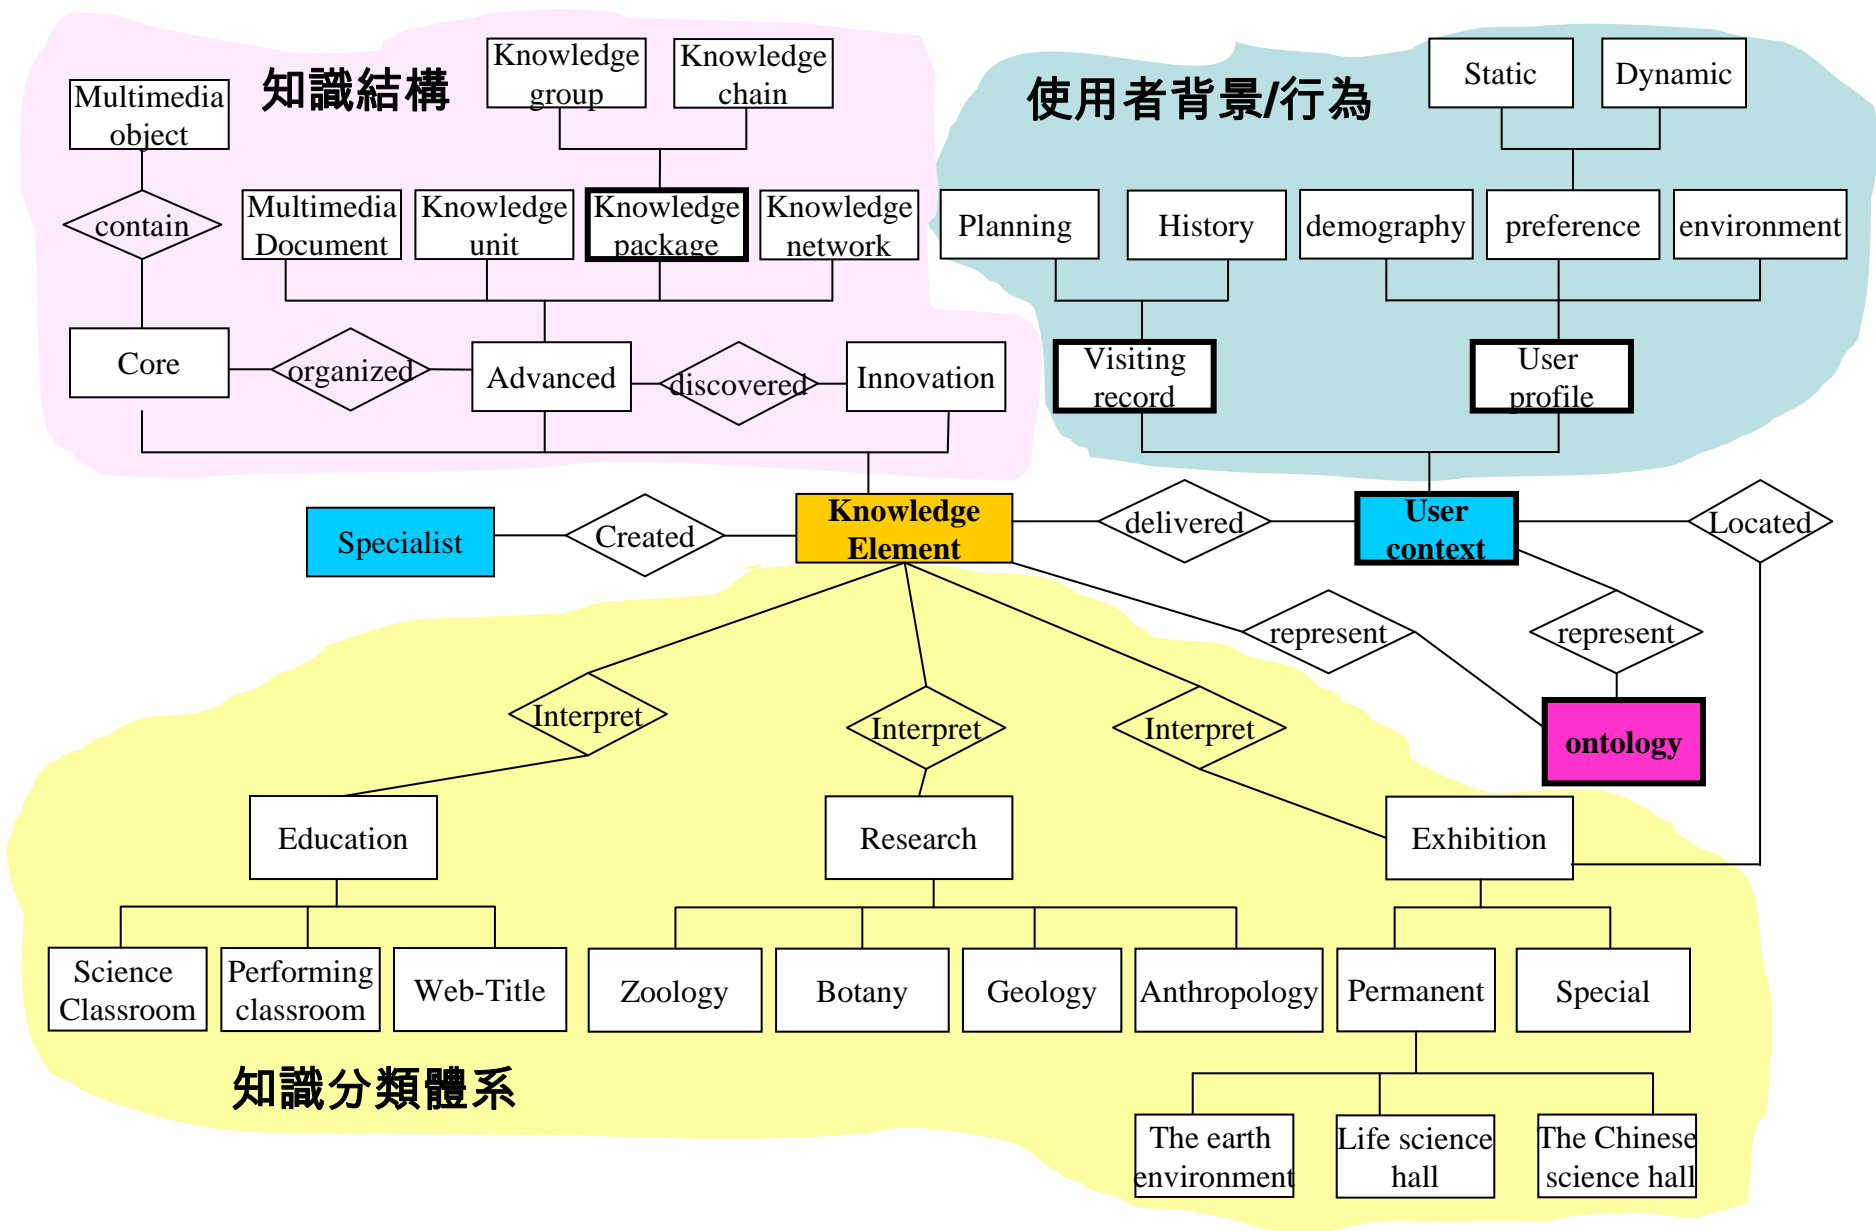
知識結構

Multimedia object

Knowledge group

Knowledge chain

contain

Multimedia Document

Knowledge unit

Knowledge package

Knowledge network

Core

organized

Advanced

discovered

Innovation

使用者背景/行為

Static

Dynamic

Planning

History

demography

preference

environment

Visiting record

User profile

Specialist

Created

Knowledge Element

delivered

User context

Located

represent

represent

ontology

Interpret

Interpret

Interpret

Education

Research

Exhibition

Science Classroom

Performing classroom

Web-Title

Zoology

Botany

Geology

Anthropology

Permanent

Special

知識分類體系

The earth environment

Life science hall

The Chinese science hall